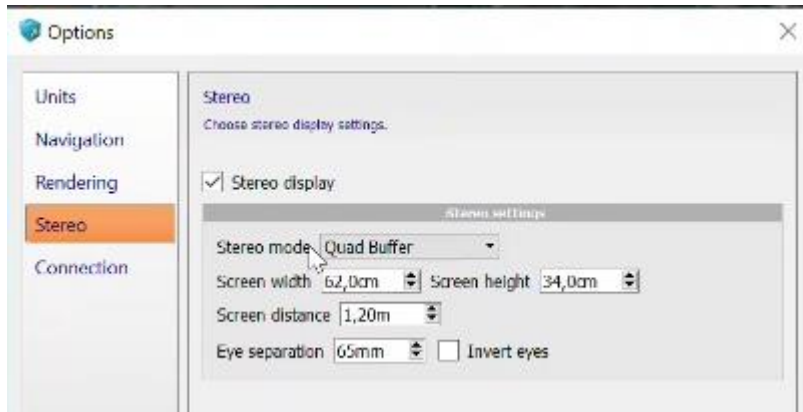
Options

Units
Navigation
Rendering
Stereo
Connection

Stereo
Choose stereo display settings.

Stereo display

Stereo settings

Stereo mode Quad Buffer
Screen width 62,0cm Screen height 34,0cm
Screen distance 1,20m
Eye separation 65mm Invert eyes